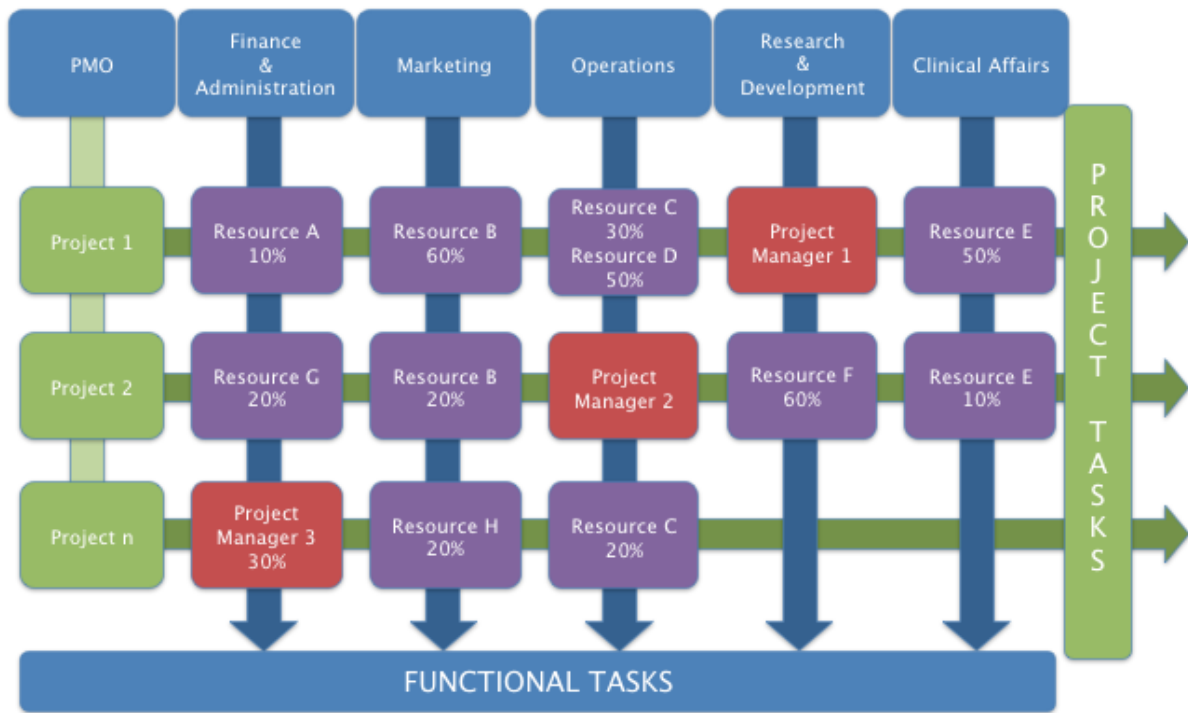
PMO

Finance & Administration

Marketing

Operations

Research & Development

Clinical Affairs

Project 1

Resource A 10%

Resource B 60%

Resource C 30% Resource D 50%

Project Manager 1

Resource E 50%

Project 2

Resource G 20%

Resource B 20%

Project Manager 2

Resource F 60%

Resource E 10%

Project n

Project Manager 3 30%

Resource H 20%

Resource C 20%

PROJECT TASKS

FUNCTIONAL TASKS